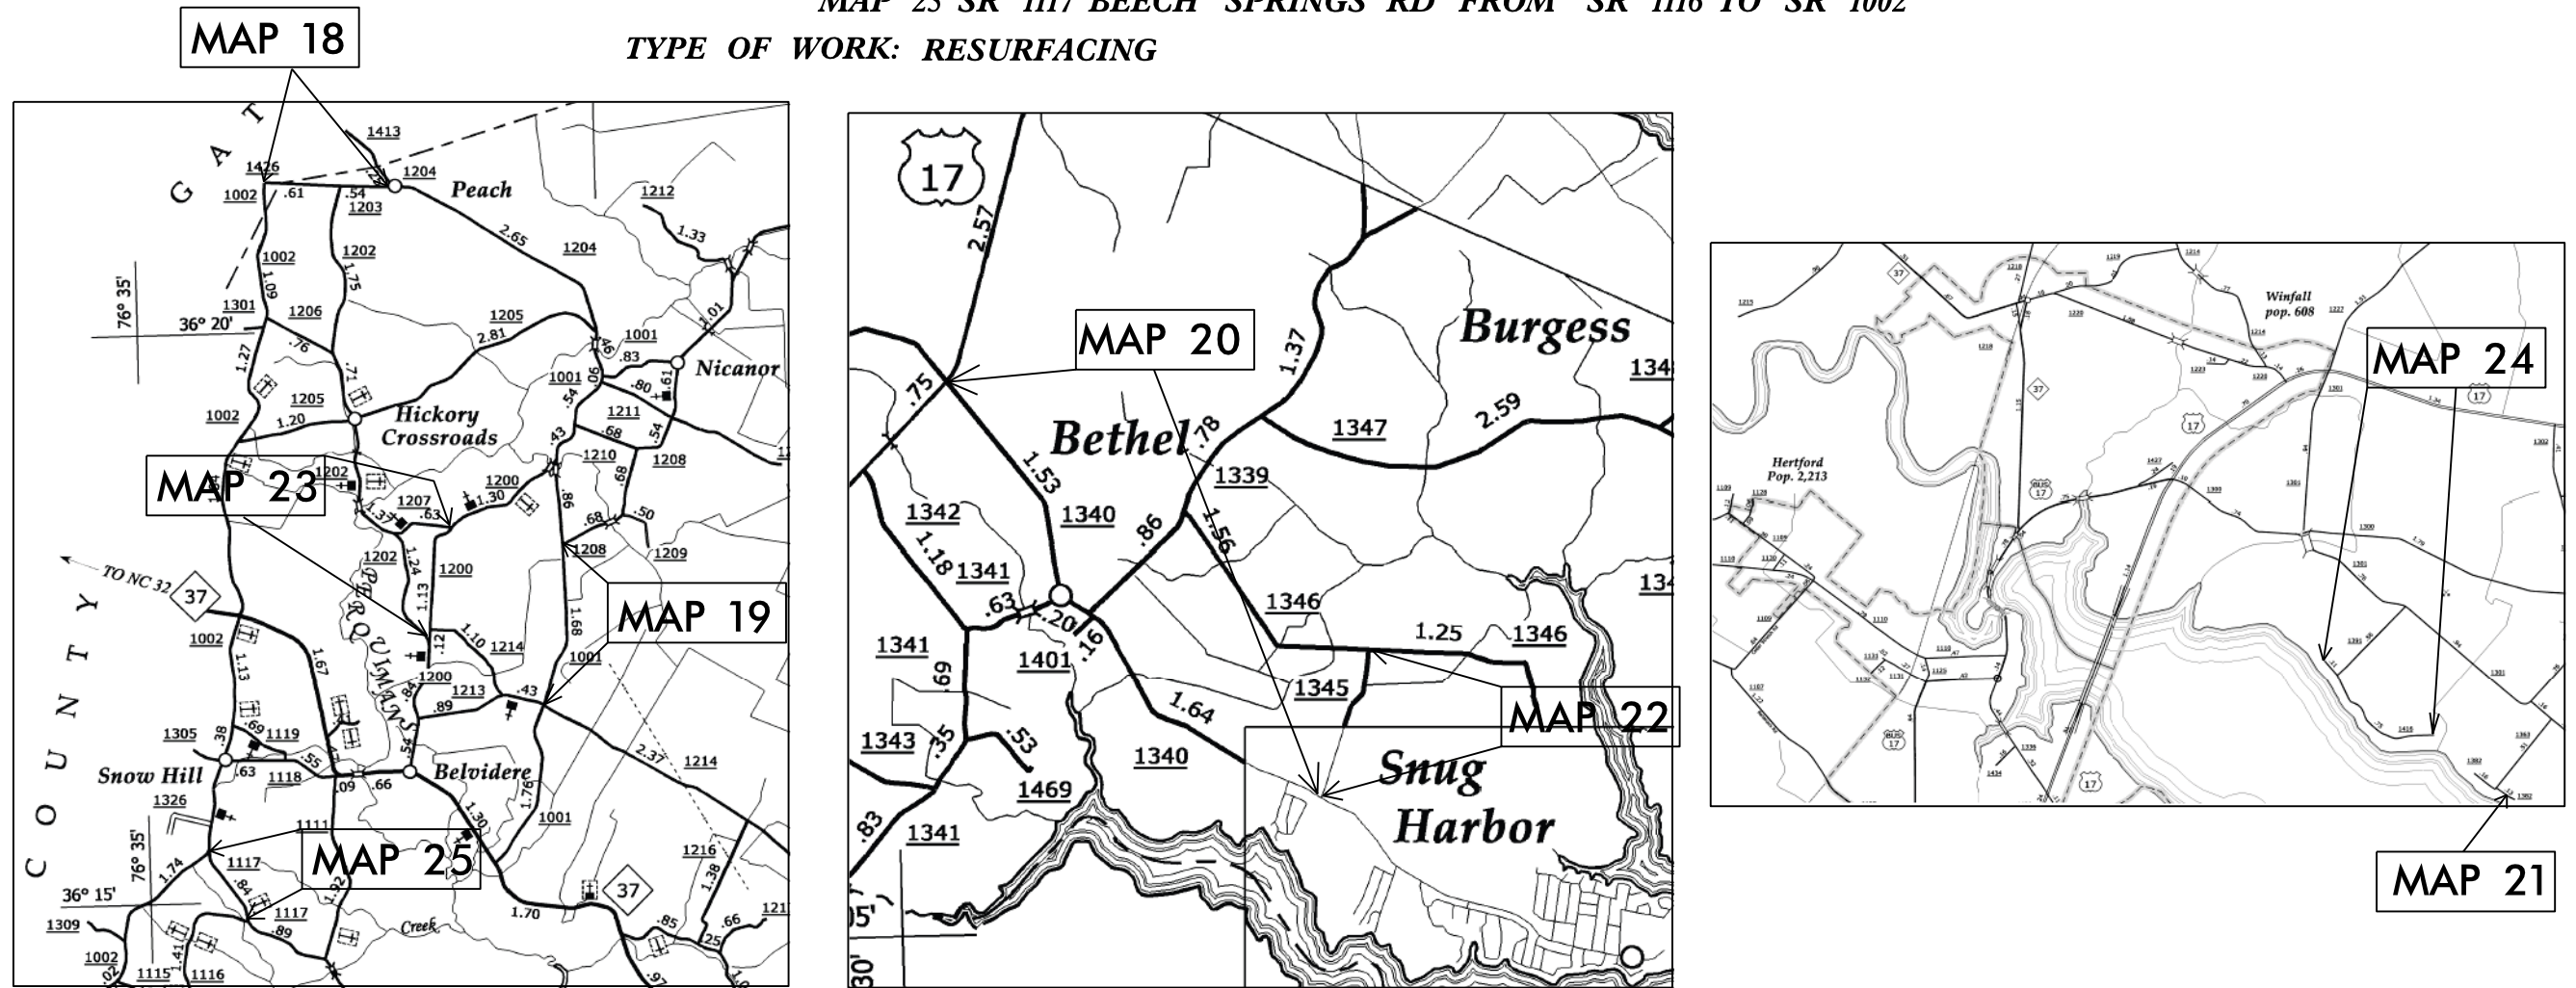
MAP 23 SR 1117 BEECH SPRINGS RD FROM SR 1116 TO SR 1002
TYPE OF WORK: RESURFACING

MAP 18

1413
1426
1002 .61
.54
1203
1204
Peach
2.65
1204
1212
1.33
1002
1.09
1202
1.75
76° 35'
1301
36° 20'
1206
1205
2.81
1001
.83
Nicanor
1.27
.76
.71
1001
.80
.61
1002
1205
1.20
Hickory Crossroads
1211
.68
1210
1208
MAP 23
1202
1207
.63
1.37
1200
1.30
.86
.68
.50
1208
1209
TO NC 32
37
1202
1.24
1.13
1200
MAP 19
1002
1.13
1.67
1.10
1214
1.68
1001
1200
1213
.89
.43
1305
.69
1119
2.37
1214
Snow Hill
.63
1118
.55
.09
.66
Belvidere
1.76
1326
1111
1001
76° 35'
1.74
1117
MAP 25
1216
1.38
36° 15'
.84
1117
.89
Creek
1.70
37
.85
.66
1309
1002
1115
1116

17
2.57
MAP 20
Burgess
.75
1.37
Bethel
.78
1347
2.59
1.53
1339
1342
1340
.86
1.56
1.18
1341
1346
.63
.20
.16
1.25
1346
1341
1401
1345
.69
MAP 22
1343
.35
.53
1.64
1340
1469
Snug Harbor
.83
1341

Winfall pop. 608
MAP 24
37
17
Hertford Pop. 2,213
17
17
MAP 21